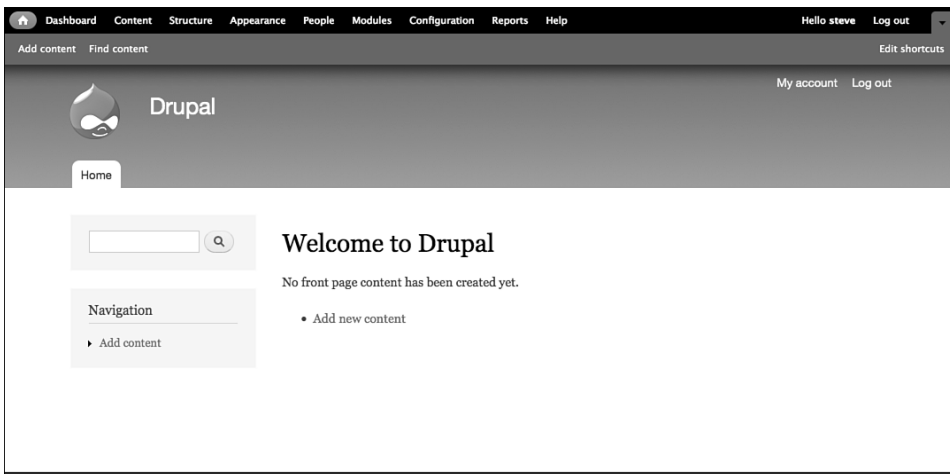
Dashboard Content Structure Appearance People Modules Configuration Reports Help Hello steve Log out

Add content Find content Edit shortcuts

My account Log out

Drupal

Home

Welcome to Drupal

No front page content has been created yet.

• Add new content

Navigation

Add content